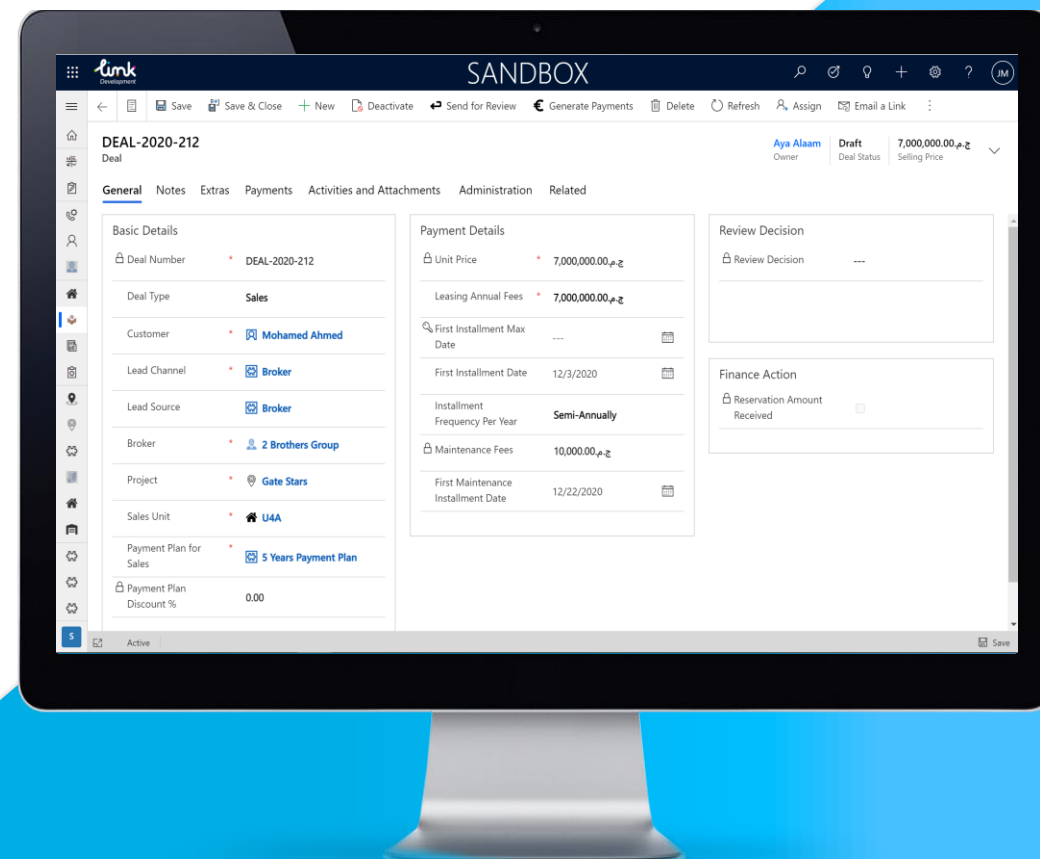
link Development

SANDBOX

JM

Save | Save & Close | + New | Deactivate | Send for Review | Generate Payments | Delete | Refresh | Assign | Email a Link

DEAL-2020-212
Deal

Aya Alaam
Owner

Draft
Deal Status

7,000,000.00ج.م.
Selling Price

General Notes Extras Payments Activities and Attachments Administration Related

Basic Details

Deal Number * DEAL-2020-212

Deal Type Sales

Customer * Mohamed Ahmed

Lead Channel * Broker

Lead Source Broker

Broker * 2 Brothers Group

Project * Gate Stars

Sales Unit * U4A

Payment Plan for Sales * 5 Years Payment Plan

Payment Plan Discount % 0.00

Payment Details

Unit Price * 7,000,000.00ج.م.

Leasing Annual Fees * 7,000,000.00ج.م.

First Installment Max Date ---

First Installment Date 12/3/2020

Installment Frequency Per Year Semi-Annually

Maintenance Fees 10,000.00ج.م.

First Maintenance Installment Date 12/22/2020

Review Decision

Review Decision ---

Finance Action

Reservation Amount Received

S

Active

Save